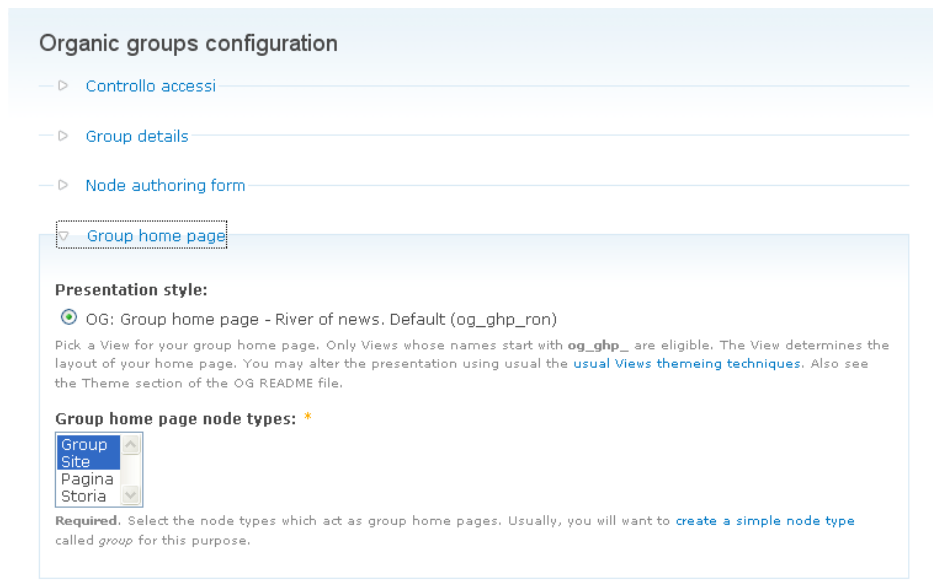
Organic groups configuration

Controllo accessi

Group details

Node authoring form

Group home page

Presentation style:

OG: Group home page - River of news. Default (og_ghp_ron)

Pick a View for your group home page. Only Views whose names start with **og_ghp_** are eligible. The View determines the layout of your home page. You may alter the presentation using usual the usual Views themeing techniques. Also see the Theme section of the OG README file.

Group home page node types: *

Group
Site
Pagina
Storia

**Required**. Select the node types which act as group home pages. Usually, you will want to create a simple node type called *group* for this purpose.